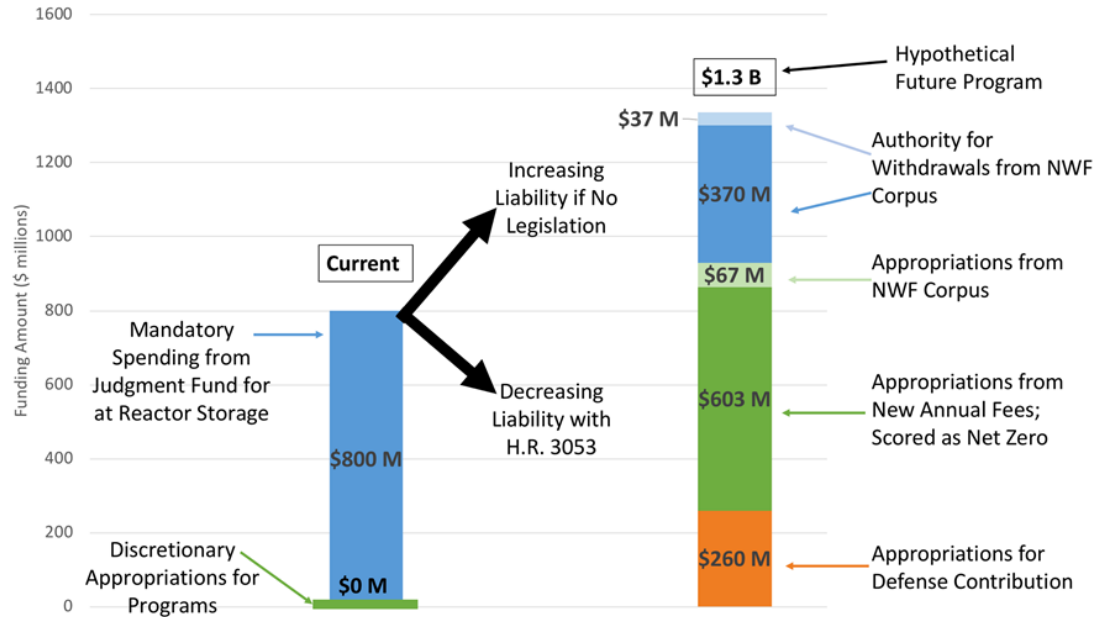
1600
1400
1200
1000
800
600
400
200
0

Funding Amount ($ millions)

Current

Mandatory Spending from Judgment Fund for at Reactor Storage

$800 M

$0 M

Discretionary Appropriations for Programs

Increasing Liability if No Legislation

Decreasing Liability with H.R. 3053

$1.3 B

Hypothetical Future Program

$37 M

Authority for Withdrawals from NWF Corpus

$370 M

$67 M

Appropriations from NWF Corpus

$603 M

Appropriations from New Annual Fees; Scored as Net Zero

$260 M

Appropriations for Defense Contribution